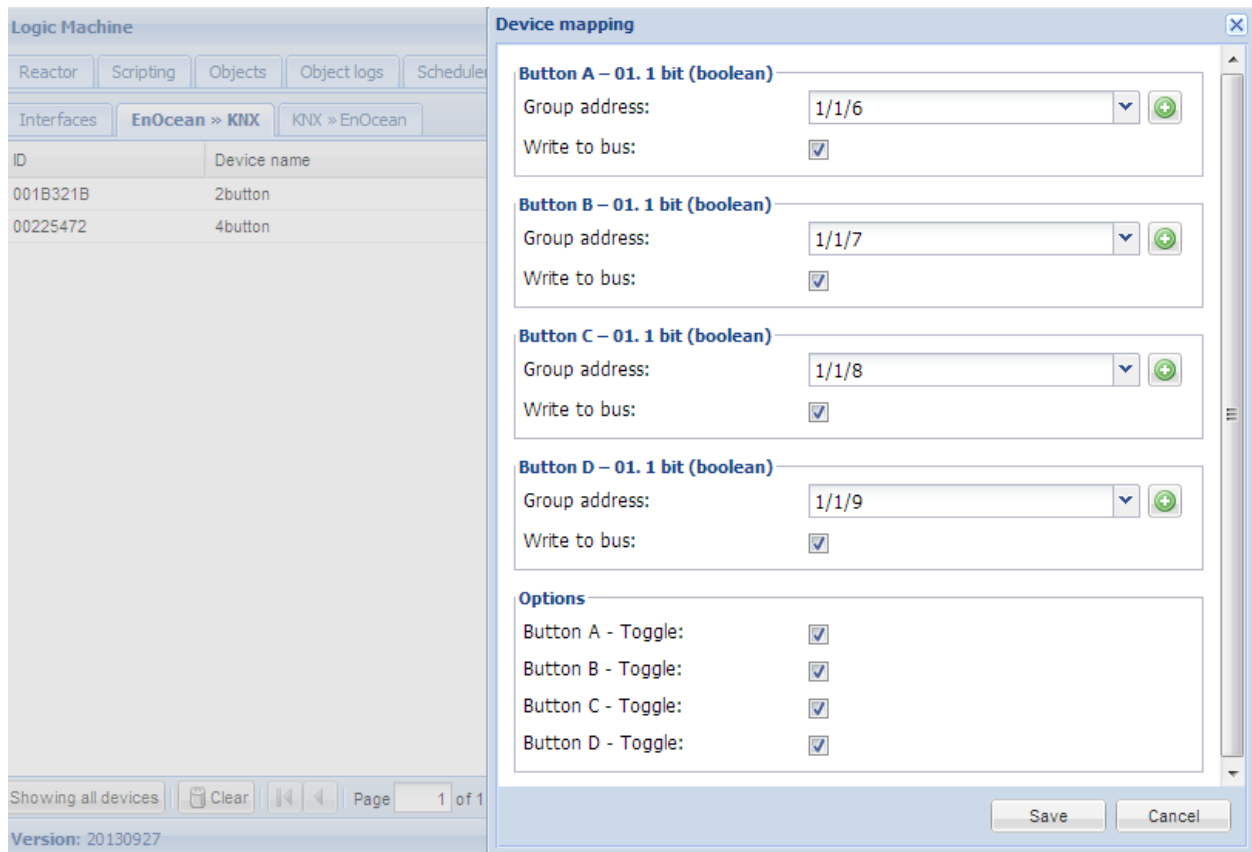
Logic Machine

Reactor | Scripting | Objects | Object logs | Schedule

Interfaces | EnOcean » KNX | KNX » EnOcean

| ID | Device name |
|---|---|
| 001B321B | 2button |
| 00225472 | 4button |

Showing all devices | Clear | Page 1 of 1

Version: 20130927

Device mapping

Button A – 01. 1 bit (boolean)
Group address: 1/1/6
Write to bus:

Button B – 01. 1 bit (boolean)
Group address: 1/1/7
Write to bus:

Button C – 01. 1 bit (boolean)
Group address: 1/1/8
Write to bus:

Button D – 01. 1 bit (boolean)
Group address: 1/1/9
Write to bus:

Options
Button A - Toggle:
Button B - Toggle:
Button C - Toggle:
Button D - Toggle:

Save | Cancel